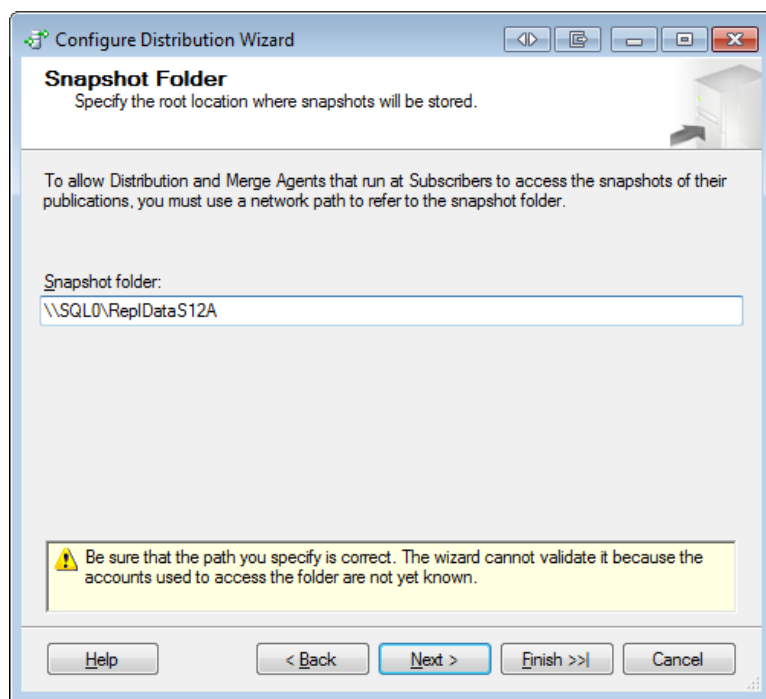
Configure Distribution Wizard

Snapshot Folder
Specify the root location where snapshots will be stored.

To allow Distribution and Merge Agents that run at Subscribers to access the snapshots of their publications, you must use a network path to refer to the snapshot folder.

Snapshot folder:
\\SQL0\ReplDataS12A

Be sure that the path you specify is correct. The wizard cannot validate it because the accounts used to access the folder are not yet known.

Help
< Back
Next >
Finish >>|
Cancel